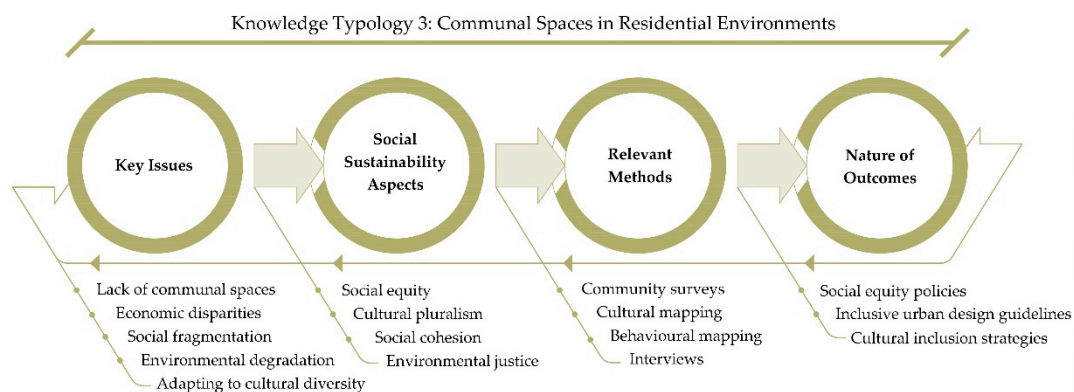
Knowledge Typology 3: Communal Spaces in Residential Environments

Key Issues

Social Sustainability Aspects

Relevant Methods

Nature of Outcomes

Lack of communal spaces
Economic disparities
Social fragmentation
Environmental degradation
Adapting to cultural diversity

Social equity
Cultural pluralism
Social cohesion
Environmental justice

Community surveys
Cultural mapping
Behavioural mapping
Interviews

Social equity policies
Inclusive urban design guidelines
Cultural inclusion strategies